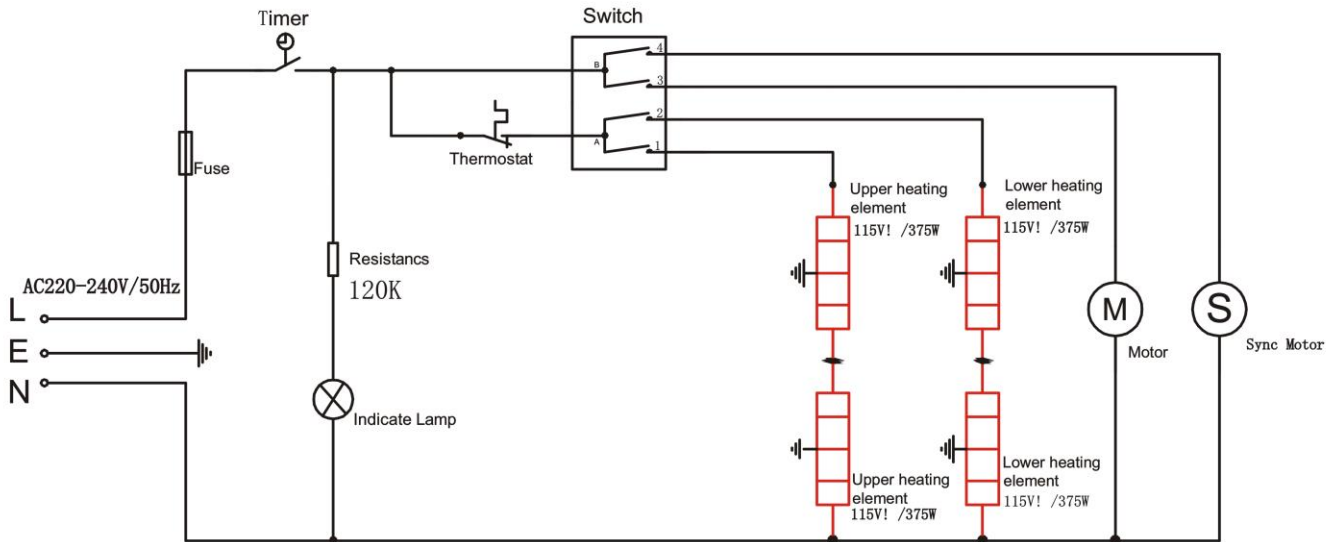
Timer

Switch

B

4

3

2

A

1

Fuse

Thermostat

Upper heating element
115V! /375W

Lower heating element
115V! /375W

Resistancs
120K

AC220-240V/50Hz

L

E

N

M

S

Motor

Sync Motor

Indicate Lamp

Upper heating element
115V! /375W

Lower heating element
115V! /375W